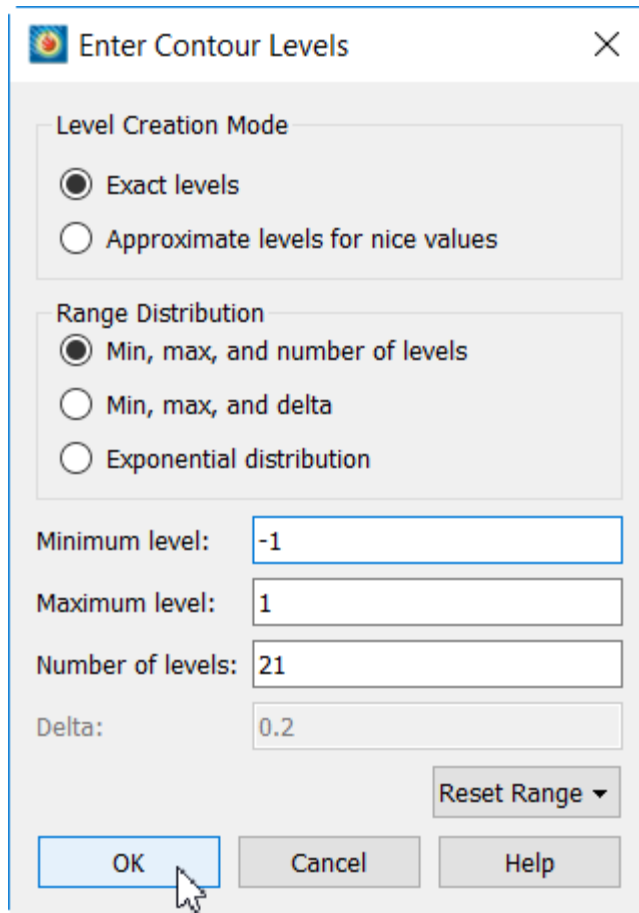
Enter Contour Levels

Level Creation Mode

Exact levels

Approximate levels for nice values

Range Distribution

Min, max, and number of levels

Min, max, and delta

Exponential distribution

Minimum level: -1

Maximum level: 1

Number of levels: 21

Delta: 0.2

Reset Range

OK

Cancel

Help